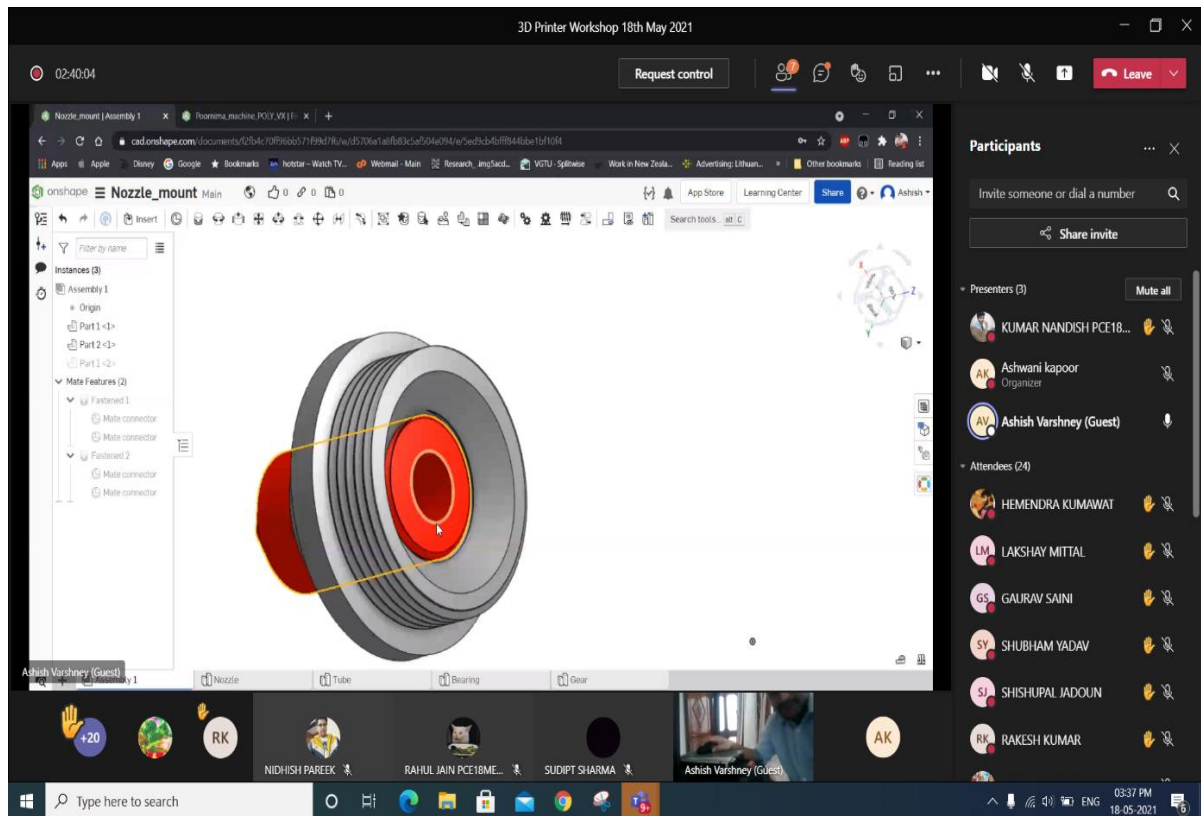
3D Printer Workshop 18th May 2021

02:40:04

Request control

Leave

Nozzle_mount | Assembly 1 × Poornima_machine_POLY_VX | × +

cad.onshape.com/documents/f2fb4c70ff96bb571f99d7fb/w/d5706a1a8fb83c5af504e094/e/5ed9cb4bfff844bbe1bf10f4

Apps Apple Disney Google Bookmarks hotstar - Watch TV... Webmail - Main Research_img5acd... VGTU - Splitwise Work in New Zeala... Advertising: Lithuan... Other bookmarks Reading list

onshape ≡ Nozzle_mount Main 0 0 0

App Store Learning Center Share Ashish

Insert Search tools... alt C

Filter by name

Instances (3)
Assembly 1
Origin
Part 1 <1>
Part 2 <1>
Part 1 <2>
Mate Features (2)
Fastened 1
Mate connector
Mate connector
Fastened 2
Mate connector
Mate connector

Ashish Varshney (Guest)
Assembly 1 Nozzle Tube Bearing Gear

Participants

Invite someone or dial a number

Share invite

Presenters (3) Mute all

KUMAR NANDISH PCE18...
AK Ashwani kapoor
Organizer
AV Ashish Varshney (Guest)

Attendees (24)

HEMENDRA KUMAWAT
LM LAKSHAY MITTAL
GS GAURAV SAINI
SY SHUBHAM YADAV
SJ SHISHUPAL JADOUN
RK RAKESH KUMAR

+20 RK NIDHISH PAREEK RAHUL JAIN PCE18ME... SUDIPT SHARMA Ashish Varshney (Guest) AK

Type here to search

ENG 03:37 PM 18-05-2021